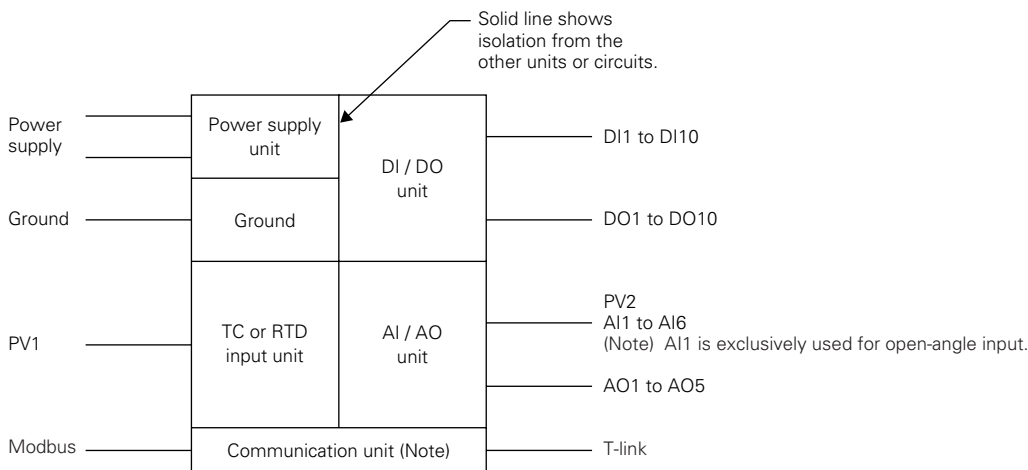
Solid line shows isolation from the other units or circuits.

Power supply

Power supply unit

DI / DO unit

DI1 to DI10

Ground

Ground

DO1 to DO10

PV1

TC or RTD input unit

AI / AO unit

PV2
AI1 to AI6
(Note) AI1 is exclusively used for open-angle input.

AO1 to AO5

Modbus

Communication unit (Note)

T-link